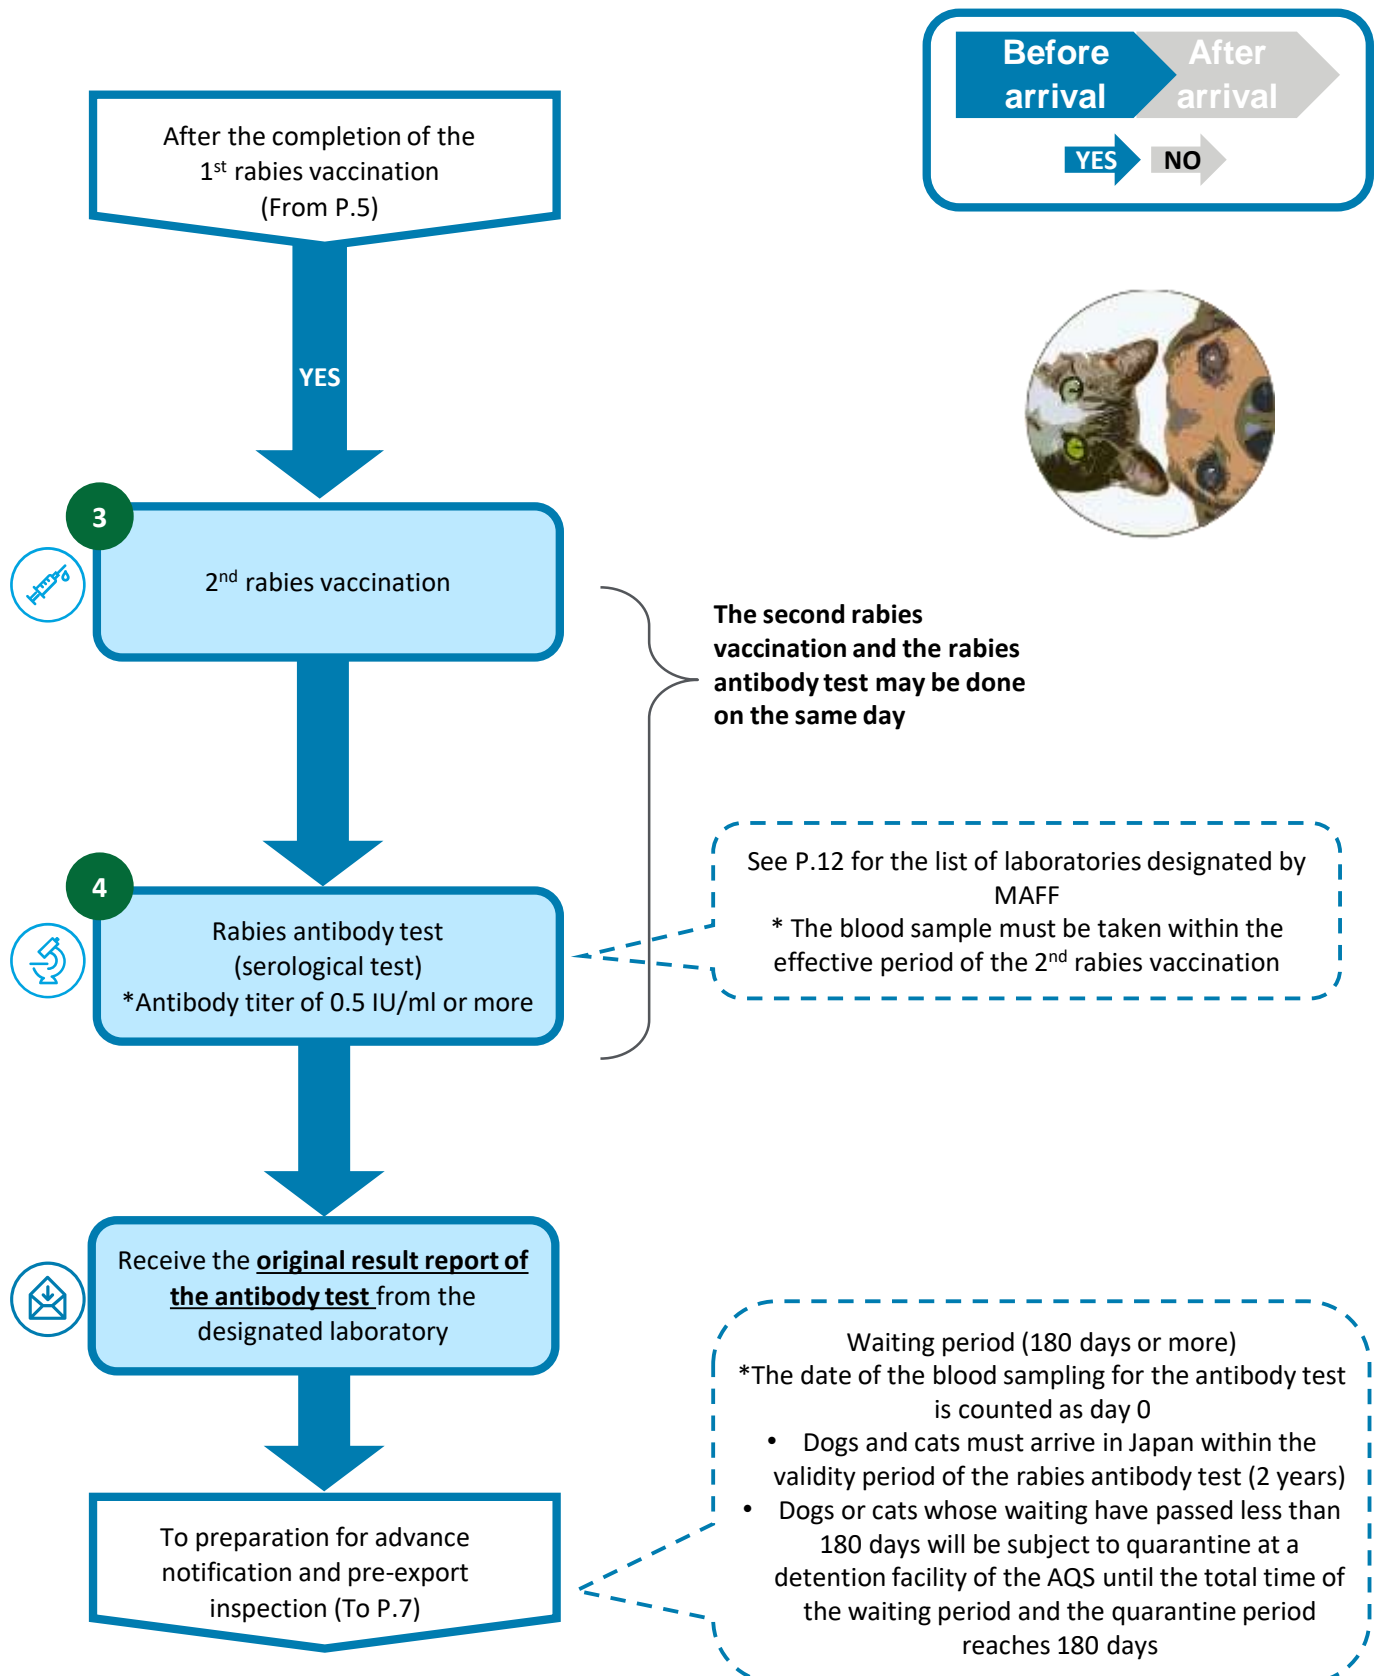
Before arrival

After arrival

YES

NO

After the completion of the 1$^{st}$ rabies vaccination (From P.5)

YES

3

2$^{nd}$ rabies vaccination

The second rabies vaccination and the rabies antibody test may be done on the same day

4

Rabies antibody test (serological test) *Antibody titer of 0.5 IU/ml or more

See P.12 for the list of laboratories designated by MAFF
* The blood sample must be taken within the effective period of the 2$^{nd}$ rabies vaccination

Receive the **original result report of the antibody test** from the designated laboratory

Waiting period (180 days or more)
*The date of the blood sampling for the antibody test is counted as day 0
• Dogs and cats must arrive in Japan within the validity period of the rabies antibody test (2 years)
• Dogs or cats whose waiting have passed less than 180 days will be subject to quarantine at a detention facility of the AQS until the total time of the waiting period and the quarantine period reaches 180 days

To preparation for advance notification and pre-export inspection (To P.7)